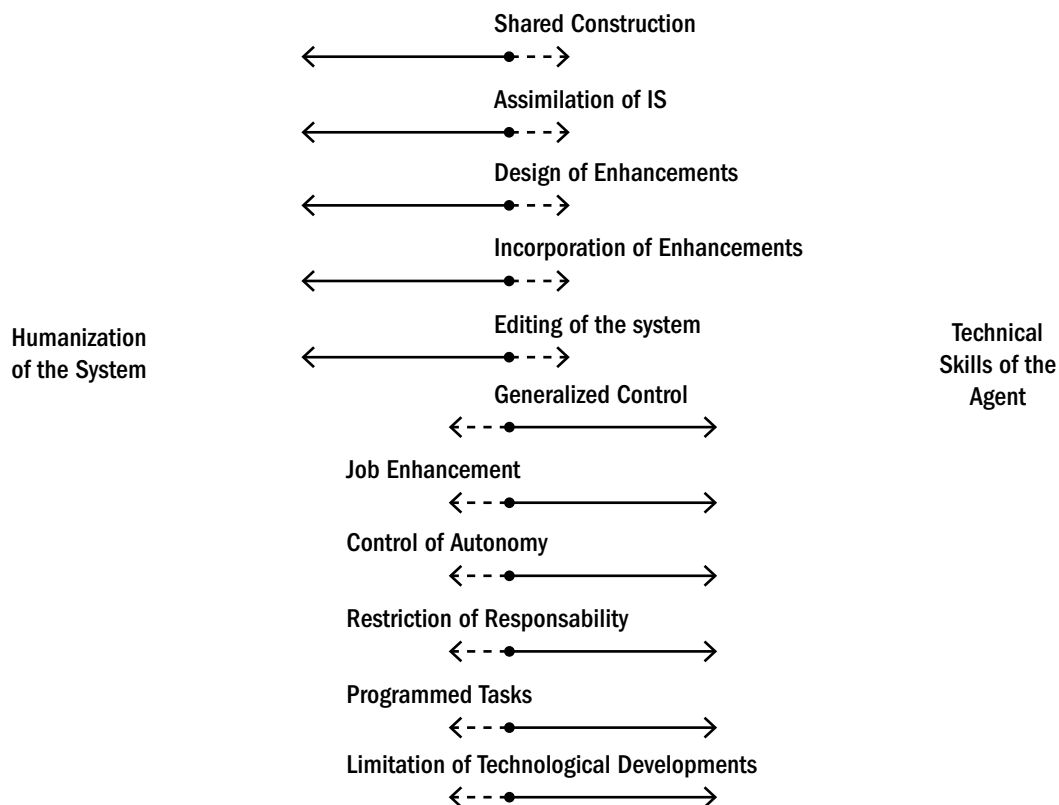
Shared Construction

Assimilation of IS

Design of Enhancements

Incorporation of Enhancements

Humanization of the System

Editing of the system

Technical Skills of the Agent

Generalized Control

Job Enhancement

Control of Autonomy

Restriction of Responsability

Programmed Tasks

Limitation of Technological Developments